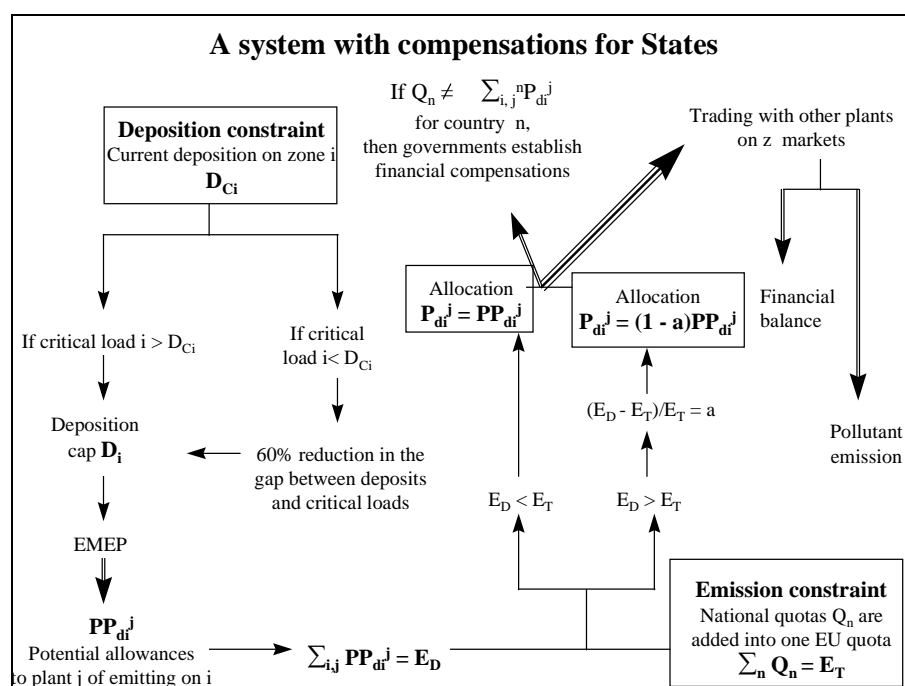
A system with compensations for States

If $Q_n \neq \sum_{i,j}{}^{n}P_{di}^{j}$ for country n, then governments establish financial compensations

Trading with other plants on z markets

Deposition constraint
Current deposition on zone i
$D_{Ci}$

If critical load i > $D_{Ci}$

If critical load i< $D_{Ci}$

Deposition cap $D_i$

60% reduction in the gap between deposits and critical loads

EMEP

$PP_{di}^{j}$
Potential allowances to plant j of emitting on i

$\sum_{i,j} PP_{di}^{j} = E_D$

Allocation
$P_{di}^{j} = PP_{di}^{j}$

Allocation
$P_{di}^{j} = (1 - a)PP_{di}^{j}$

$(E_D - E_T)/E_T = a$

$E_D < E_T$

$E_D > E_T$

Financial balance

Pollutant emission

Emission constraint
National quotas $Q_n$ are added into one EU quota
$\sum_n Q_n = E_T$